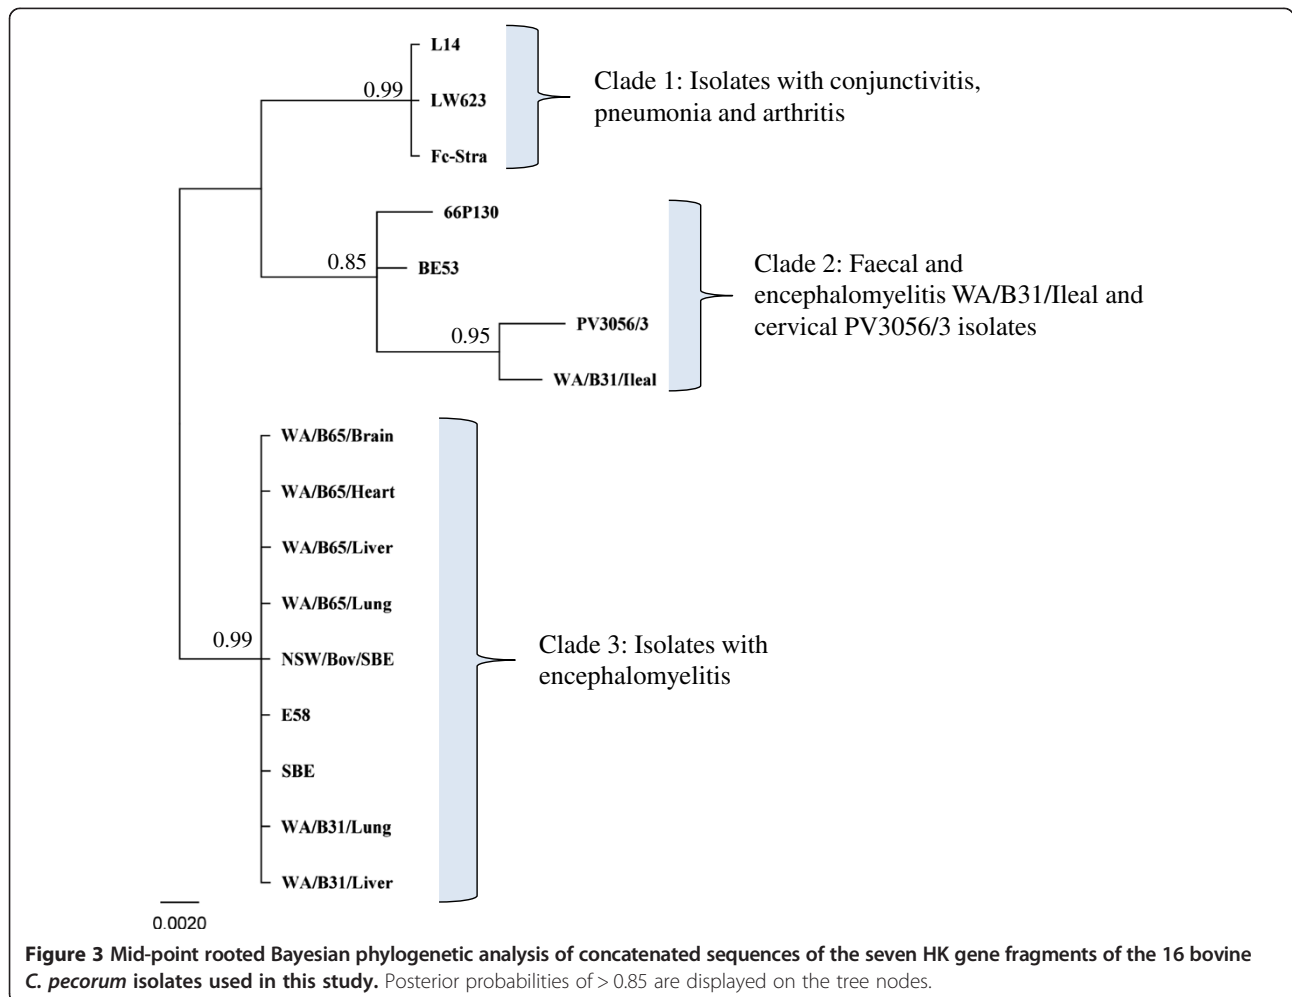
0.99

L14

LW623

Fc-Stra

Clade 1: Isolates with conjunctivitis, pneumonia and arthritis

66P130

0.85

BE53

0.95

PV3056/3

WA/B31/Ileal

Clade 2: Faecal and encephalomyelitis WA/B31/Ileal and cervical PV3056/3 isolates

WA/B65/Brain

WA/B65/Heart

WA/B65/Liver

WA/B65/Lung

0.99

NSW/Bov/SBE

E58

SBE

WA/B31/Lung

WA/B31/Liver

Clade 3: Isolates with encephalomyelitis

0.0020

**Figure 3 Mid-point rooted Bayesian phylogenetic analysis of concatenated sequences of the seven HK gene fragments of the 16 bovine *C. pecorum* isolates used in this study.** Posterior probabilities of > 0.85 are displayed on the tree nodes.